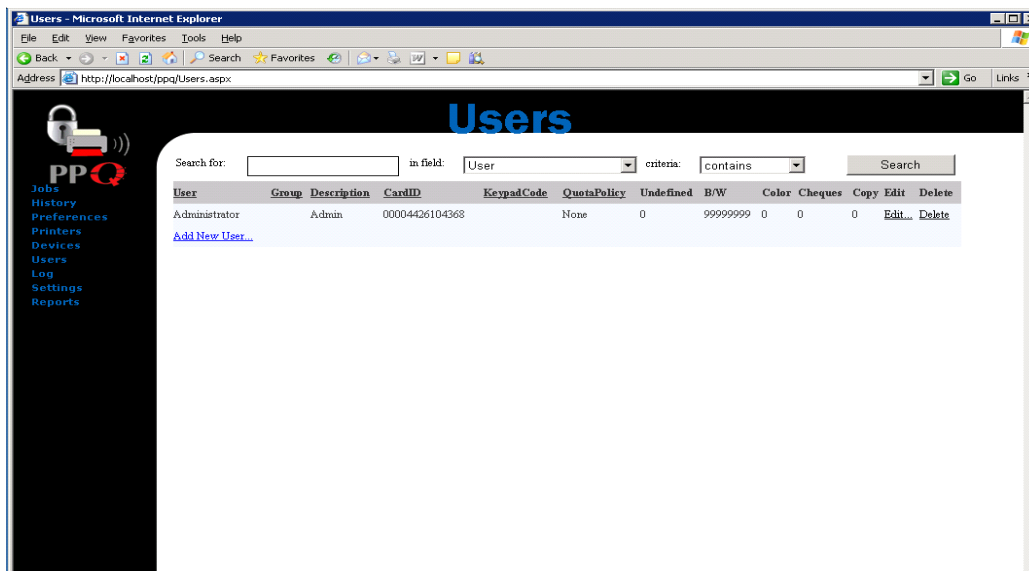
Users - Microsoft Internet Explorer

File Edit View Favorites Tools Help

Back Search Favorites

Address http://localhost/ppq/Users.aspx Go Links

PPQ

Jobs
History
Preferences
Printers
Devices
Users
Log
Settings
Reports

Users

Search for: in field: User criteria: contains Search

| User | Group | Description | CardID | KeypadCode | QuotaPolicy | Undefined | B/W | Color | Cheques | Copy | Edit | Delete |
|---|---|---|---|---|---|---|---|---|---|---|---|---|
| Administrator | | Admin | 00004426104368 | | None | 0 | 99999999 | 0 | 0 | 0 | Edit... | Delete |

Add New User...